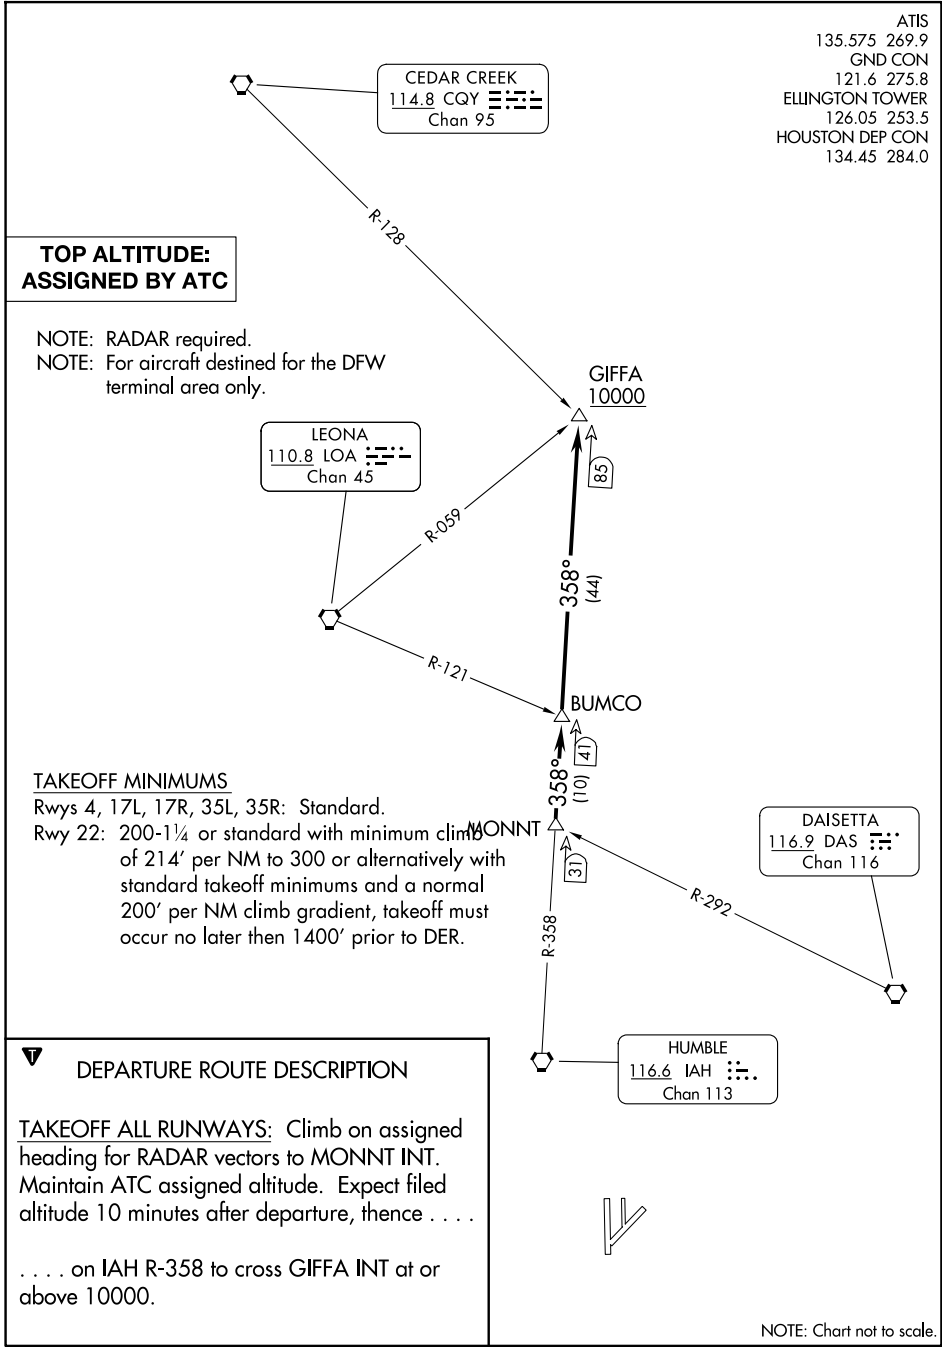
ATIS
135.575 269.9
GND CON
121.6 275.8
ELLINGTON TOWER
126.05 253.5
HOUSTON DEP CON
134.45 284.0

CEDAR CREEK
114.8 CQY
Chan 95

TOP ALTITUDE:
ASSIGNED BY ATC

NOTE: RADAR required.
NOTE: For aircraft destined for the DFW terminal area only.

R-128

GIFFA
10000

LEONA
110.8 LOA
Chan 45

85

R-059

358°
(44)

R-121

BUMCO

41

358°
(10)

TAKEOFF MINIMUMS
Rwys 4, 17L, 17R, 35L, 35R: Standard.
Rwy 22: 200-1¼ or standard with minimum climb of 214′ per NM to 300 or alternatively with standard takeoff minimums and a normal 200′ per NM climb gradient, takeoff must occur no later then 1400′ prior to DER.

MONNT

31

DAISETTA
116.9 DAS
Chan 116

R-292

R-358

HUMBLE
116.6 IAH
Chan 113

DEPARTURE ROUTE DESCRIPTION

TAKEOFF ALL RUNWAYS: Climb on assigned heading for RADAR vectors to MONNT INT. Maintain ATC assigned altitude. Expect filed altitude 10 minutes after departure, thence . . . .

. . . . on IAH R-358 to cross GIFFA INT at or above 10000.

NOTE: Chart not to scale.